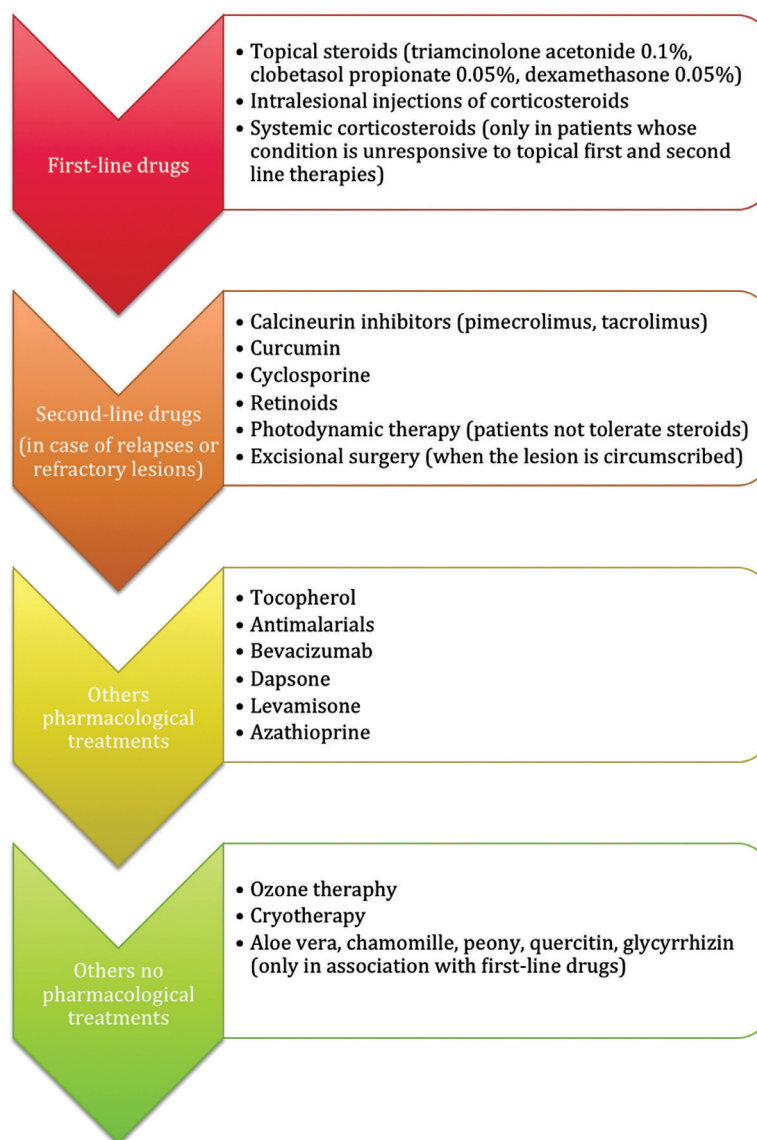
First-line drugs

• Topical steroids (triamcinolone acetonide 0.1%, clobetasol propionate 0.05%, dexamethasone 0.05%)
• Intralesional injections of corticosteroids
• Systemic corticosteroids (only in patients whose condition is unresponsive to topical first and second line therapies)

Second-line drugs (in case of relapses or refractory lesions)

• Calcineurin inhibitors (pimecrolimus, tacrolimus)
• Curcumin
• Cyclosporine
• Retinoids
• Photodynamic therapy (patients not tolerate steroids)
• Excisional surgery (when the lesion is circumscribed)

Others pharmacological treatments

• Tocopherol
• Antimalarials
• Bevacizumab
• Dapsone
• Levamisone
• Azathioprine

Others no pharmacological treatments

• Ozone theraphy
• Cryotherapy
• Aloe vera, chamomille, peony, quercitin, glycyrrhizin (only in association with first-line drugs)